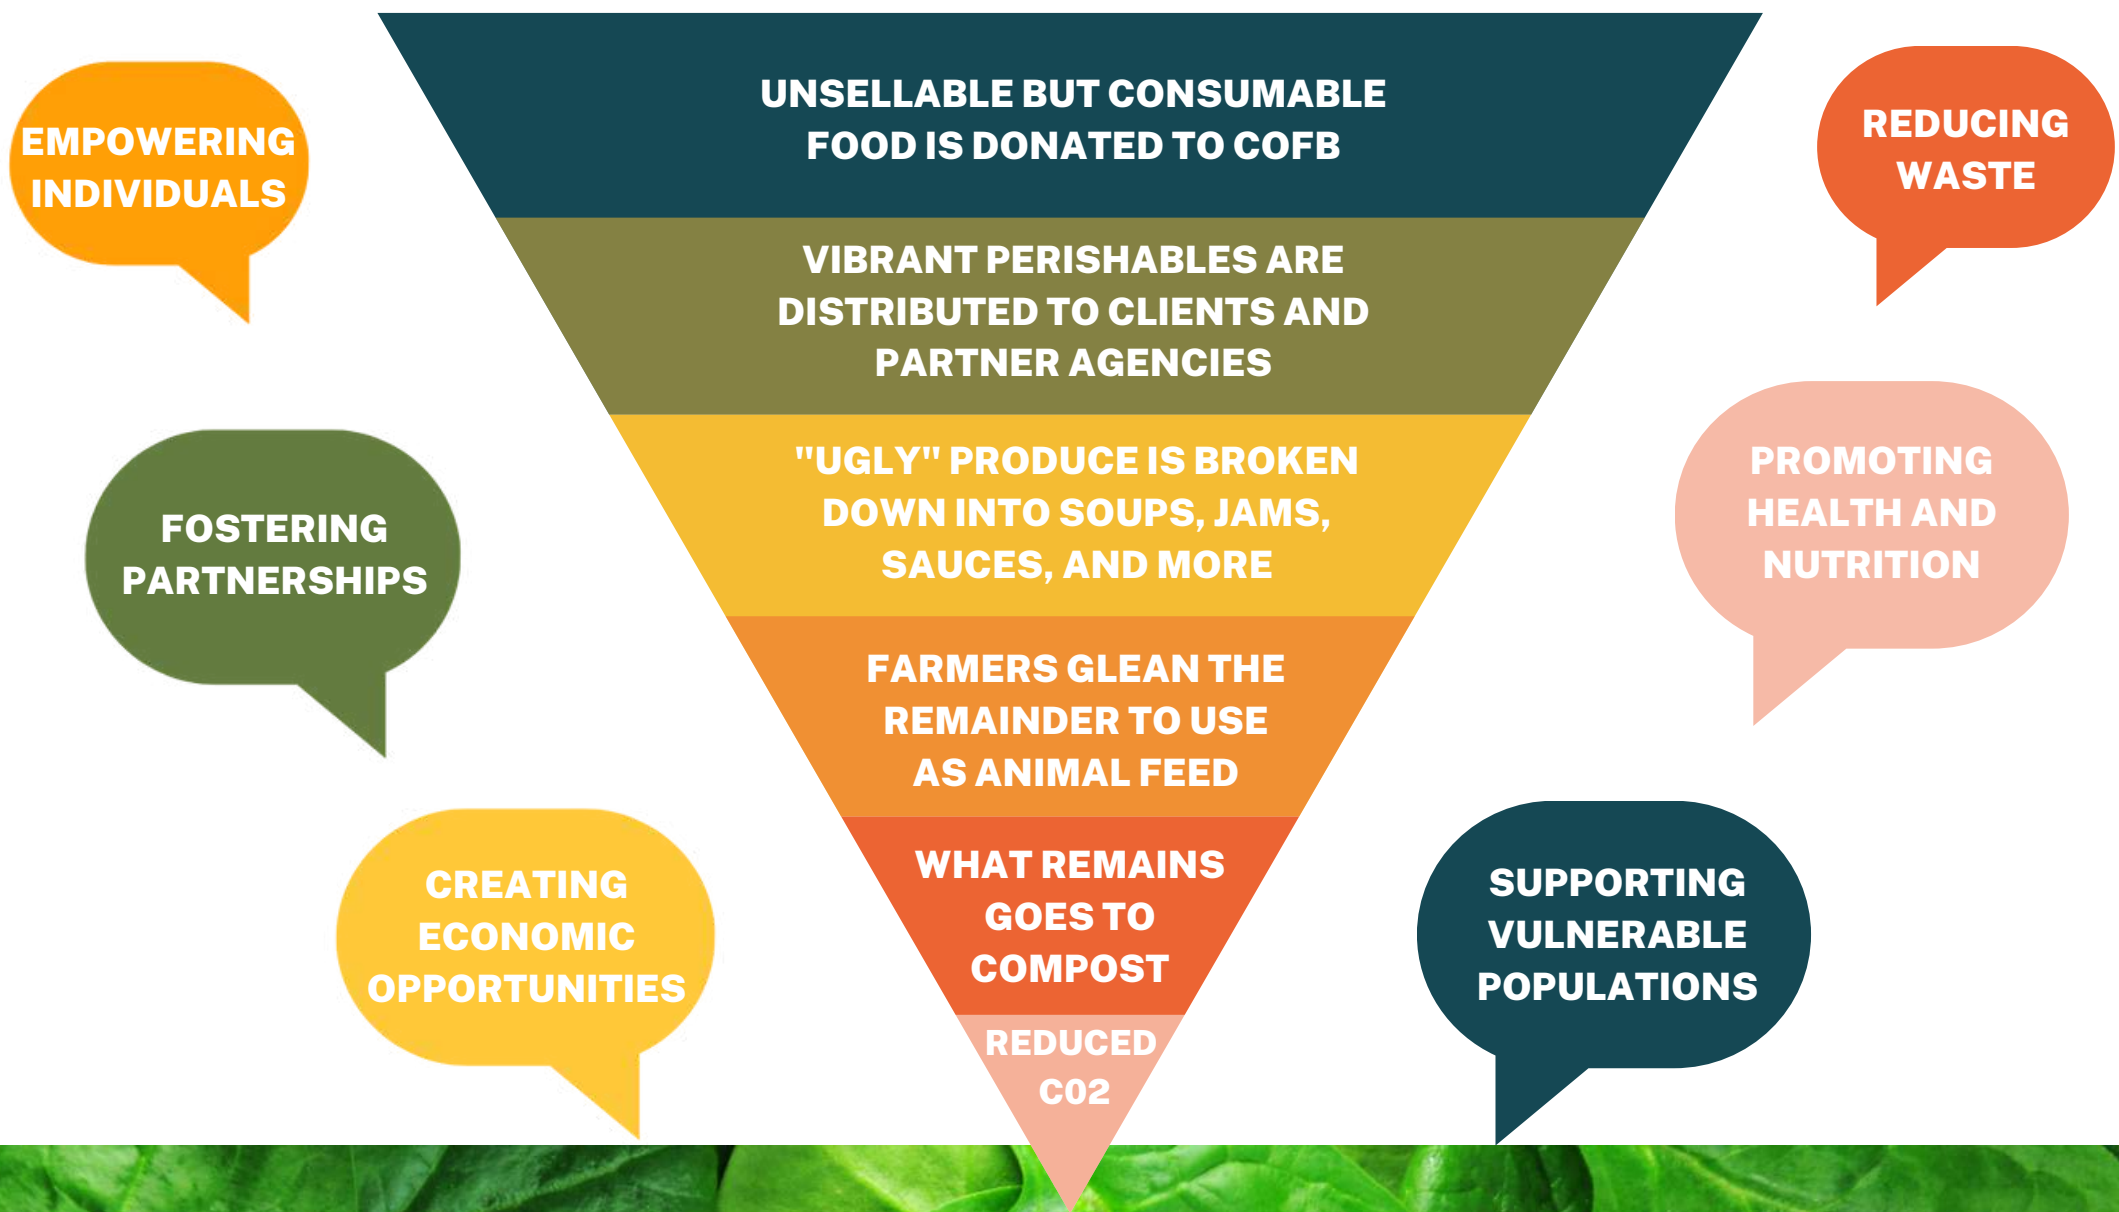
EMPOWERING INDIVIDUALS

UNSELLABLE BUT CONSUMABLE FOOD IS DONATED TO COFB

REDUCING WASTE

VIBRANT PERISHABLES ARE DISTRIBUTED TO CLIENTS AND PARTNER AGENCIES

FOSTERING PARTNERSHIPS

"UGLY" PRODUCE IS BROKEN DOWN INTO SOUPS, JAMS, SAUCES, AND MORE

PROMOTING HEALTH AND NUTRITION

FARMERS GLEAN THE REMAINDER TO USE AS ANIMAL FEED

CREATING ECONOMIC OPPORTUNITIES

WHAT REMAINS GOES TO COMPOST

SUPPORTING VULNERABLE POPULATIONS

REDUCED C02